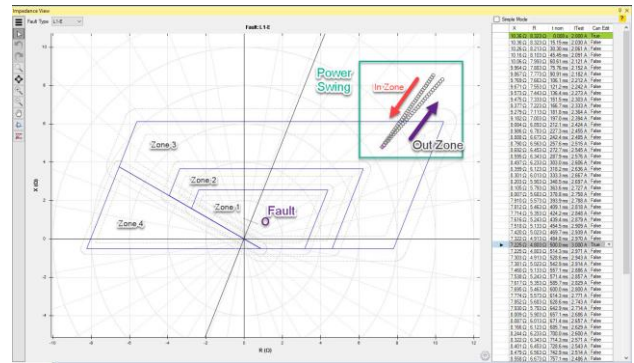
Impedance View

Fault Type L1-E

Fault: L1-E

Power Swing

In-Zone

Out-Zone

Zone 3

Zone 2

Zone 1

Zone 4

Fault

X (Ω)

R (Ω)

Simple Mode

| X | R | t nom | tTest | Can Dill |
|---|---|---|---|---|
| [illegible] | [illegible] | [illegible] | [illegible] | True |
| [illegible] | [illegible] | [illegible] | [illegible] | False |